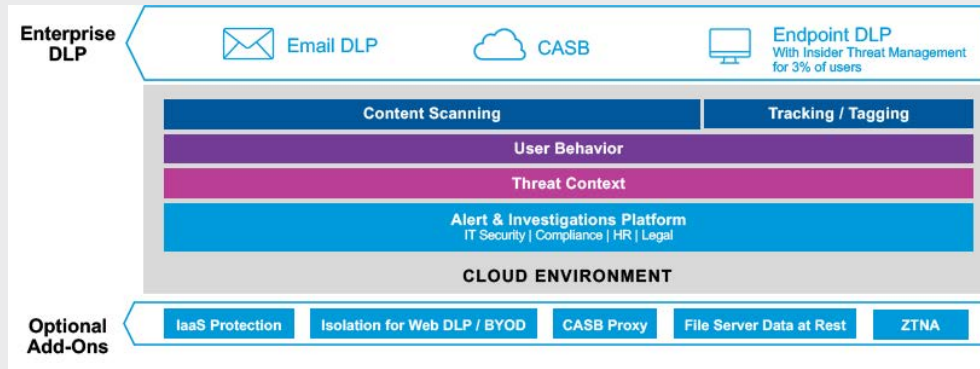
Enterprise DLP

Email DLP

CASB

Endpoint DLP
With Insider Threat Management for 3% of users

Content Scanning

Tracking / Tagging

User Behavior

Threat Context

Alert & Investigations Platform
IT Security | Compliance | HR | Legal

CLOUD ENVIRONMENT

Optional Add-Ons

IaaS Protection

Isolation for Web DLP / BYOD

CASB Proxy

File Server Data at Rest

ZTNA